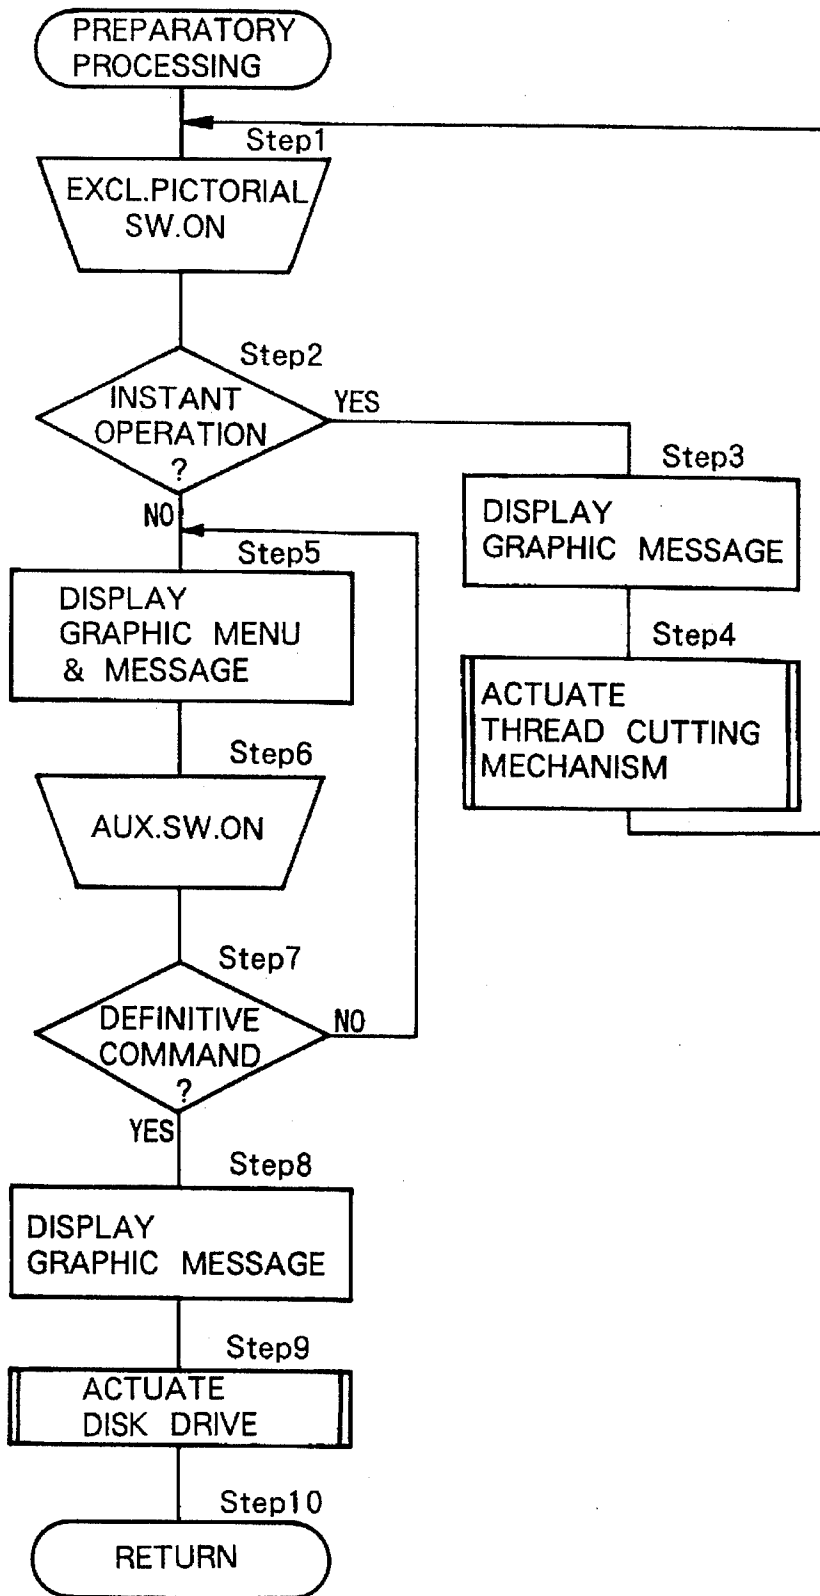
PREPARATORY PROCESSING

Step1

EXCL.PICTORIAL SW.ON

Step2

INSTANT OPERATION ?

YES

Step3

DISPLAY GRAPHIC MESSAGE

Step4

ACTUATE THREAD CUTTING MECHANISM

NO

Step5

DISPLAY GRAPHIC MENU & MESSAGE

Step6

AUX.SW.ON

Step7

DEFINITIVE COMMAND ?

NO

YES

Step8

DISPLAY GRAPHIC MESSAGE

Step9

ACTUATE DISK DRIVE

Step10

RETURN